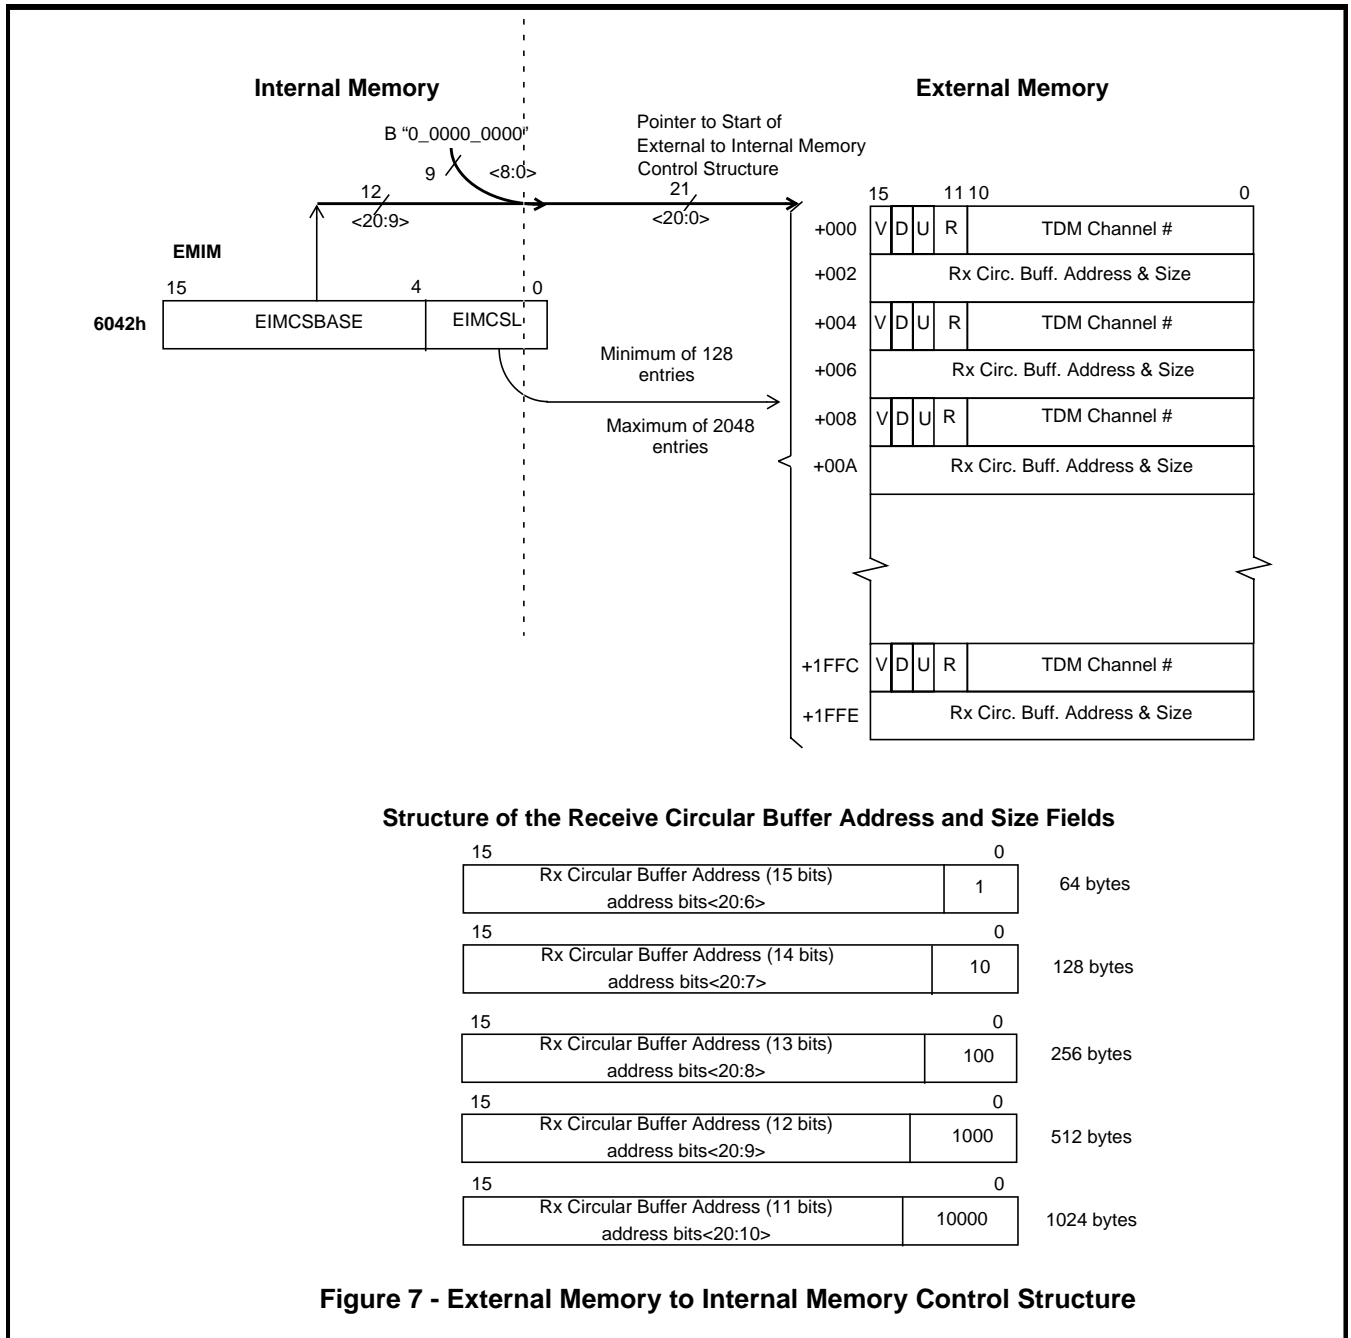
Internal Memory

External Memory

B "0_0000_0000"

9

<8:0>

Pointer to Start of External to Internal Memory Control Structure

12

<20:9>

21

<20:0>

EMIM

15

4

0

6042h

EIMCSBASE

EIMCSL

Minimum of 128 entries

Maximum of 2048 entries

15 11 10 0

| | | | | | |
|---|---|---|---|---|---|
| +000 | V | D | U | R | TDM Channel # |
| +002 | Rx Circ. Buff. Address & Size | | | | |
| +004 | V | D | U | R | TDM Channel # |
| +006 | Rx Circ. Buff. Address & Size | | | | |
| +008 | V | D | U | R | TDM Channel # |
| +00A | Rx Circ. Buff. Address & Size | | | | |
| +1FFC | V | D | U | R | TDM Channel # |
| +1FFE | Rx Circ. Buff. Address & Size | | | | |

Structure of the Receive Circular Buffer Address and Size Fields

15 0

Rx Circular Buffer Address (15 bits) address bits<20:6> | 1 | 64 bytes

15 0

Rx Circular Buffer Address (14 bits) address bits<20:7> | 10 | 128 bytes

15 0

Rx Circular Buffer Address (13 bits) address bits<20:8> | 100 | 256 bytes

15 0

Rx Circular Buffer Address (12 bits) address bits<20:9> | 1000 | 512 bytes

15 0

Rx Circular Buffer Address (11 bits) address bits<20:10> | 10000 | 1024 bytes

Figure 7 - External Memory to Internal Memory Control Structure